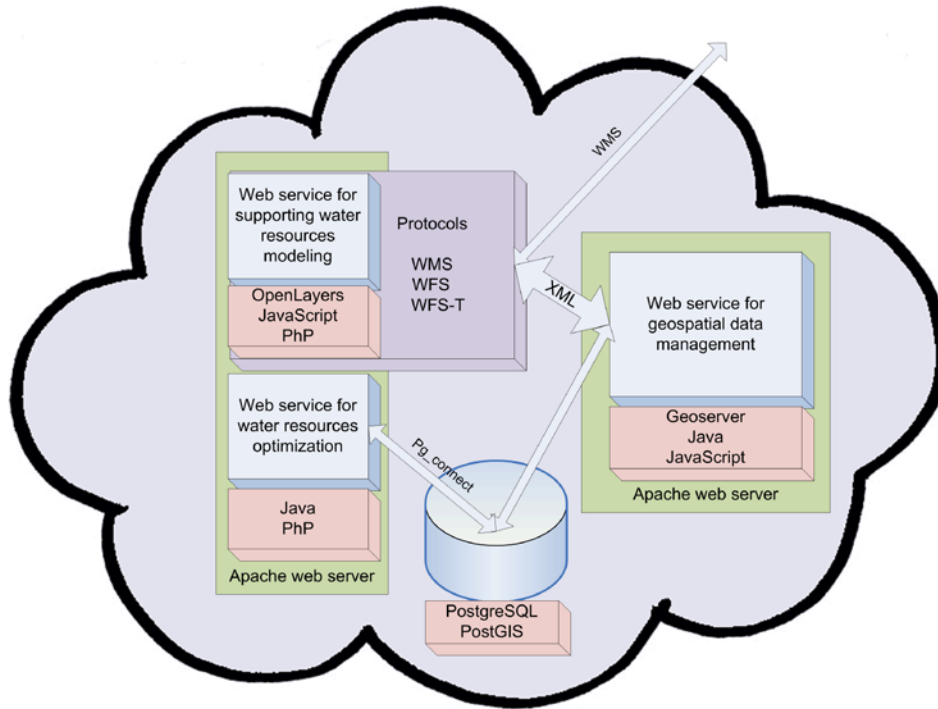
WMS

Web service for supporting water resources modeling

Protocols

WMS
WFS
WFS-T

OpenLayers
JavaScript
PhP

XML

Web service for geospatial data management

Web service for water resources optimization

Pg_connect

Geoserver
Java
JavaScript

Apache web server

Java
PhP

Apache web server

PostgreSQL
PostGIS